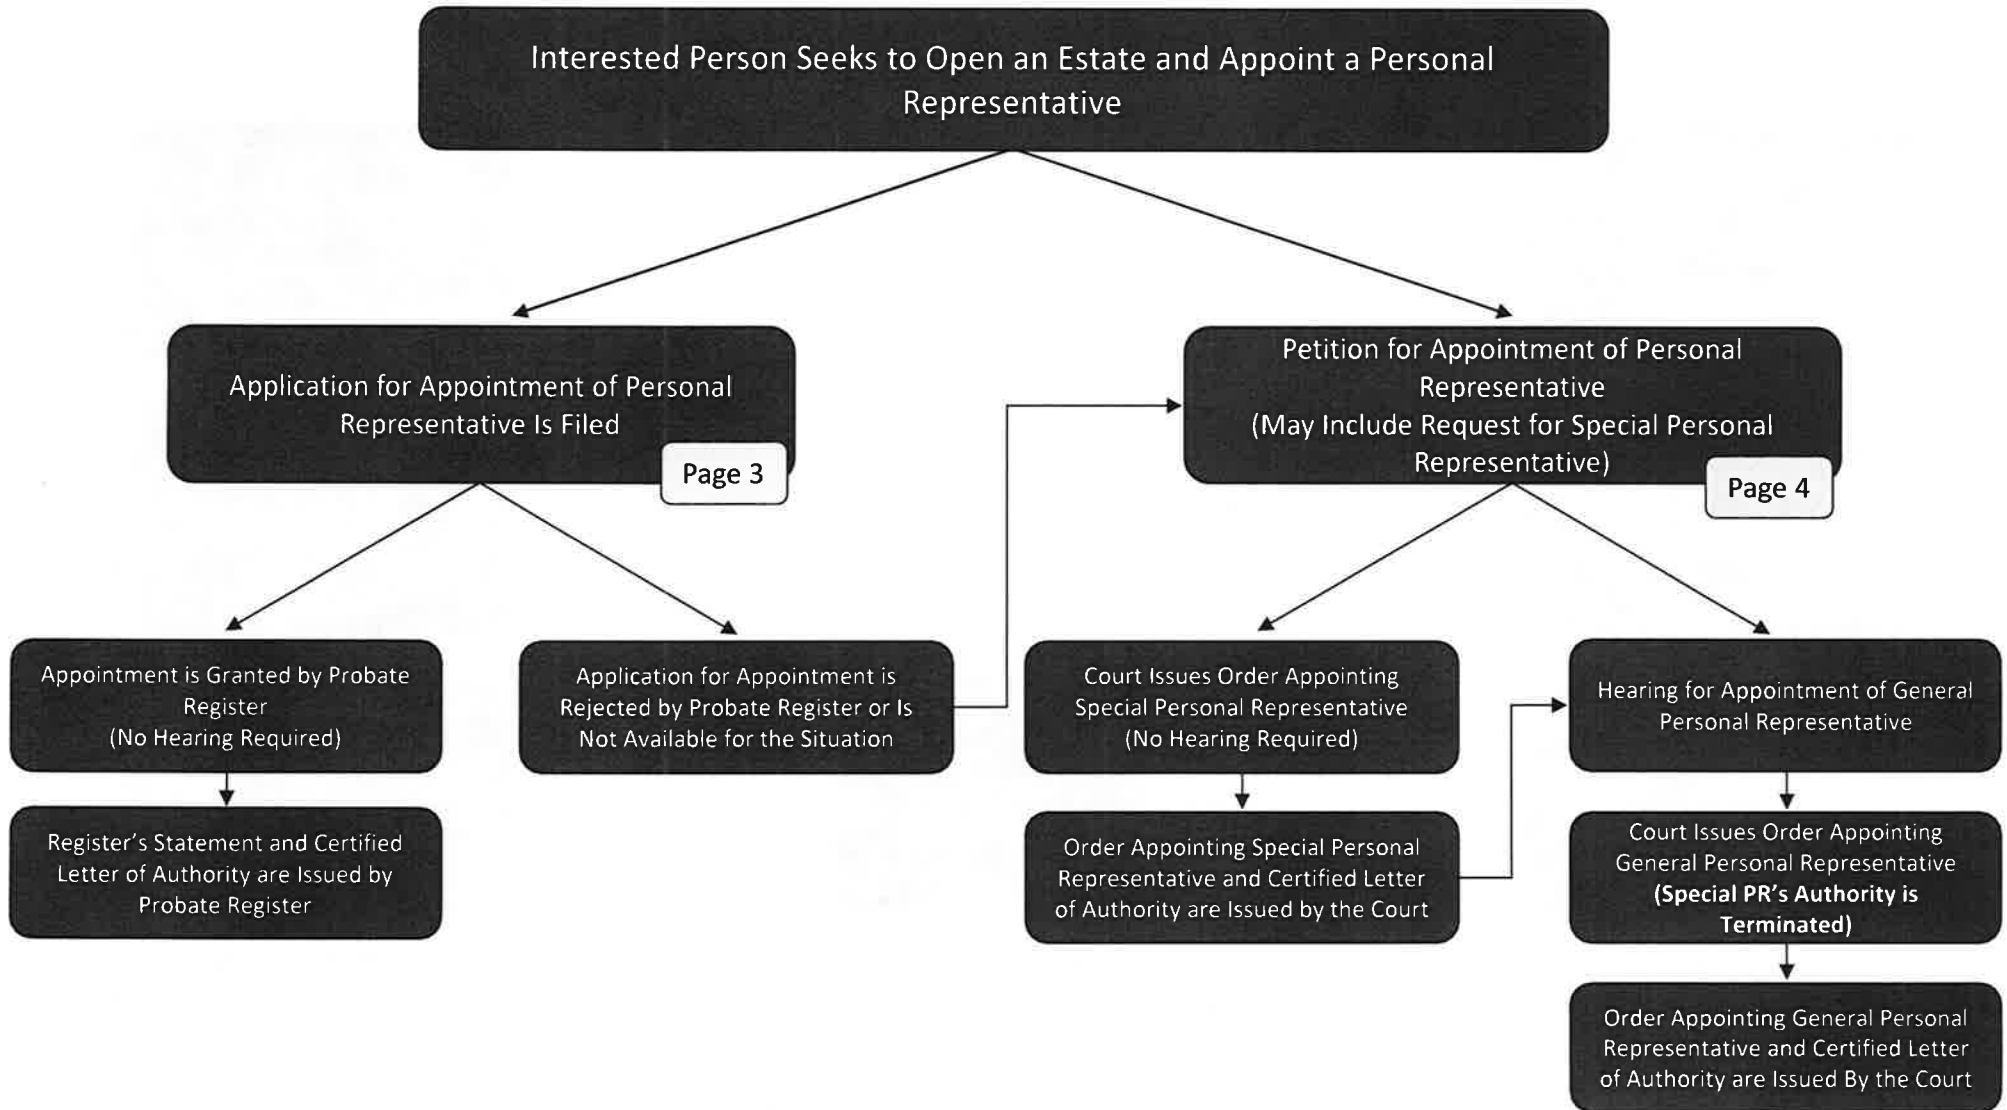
Interested Person Seeks to Open an Estate and Appoint a Personal Representative

Application for Appointment of Personal Representative Is Filed

Page 3

Petition for Appointment of Personal Representative (May Include Request for Special Personal Representative)

Page 4

Appointment is Granted by Probate Register (No Hearing Required)

Application for Appointment is Rejected by Probate Register or Is Not Available for the Situation

Court Issues Order Appointing Special Personal Representative (No Hearing Required)

Hearing for Appointment of General Personal Representative

Register's Statement and Certified Letter of Authority are Issued by Probate Register

Order Appointing Special Personal Representative and Certified Letter of Authority are Issued by the Court

Court Issues Order Appointing General Personal Representative **(Special PR's Authority is Terminated)**

Order Appointing General Personal Representative and Certified Letter of Authority are Issued By the Court